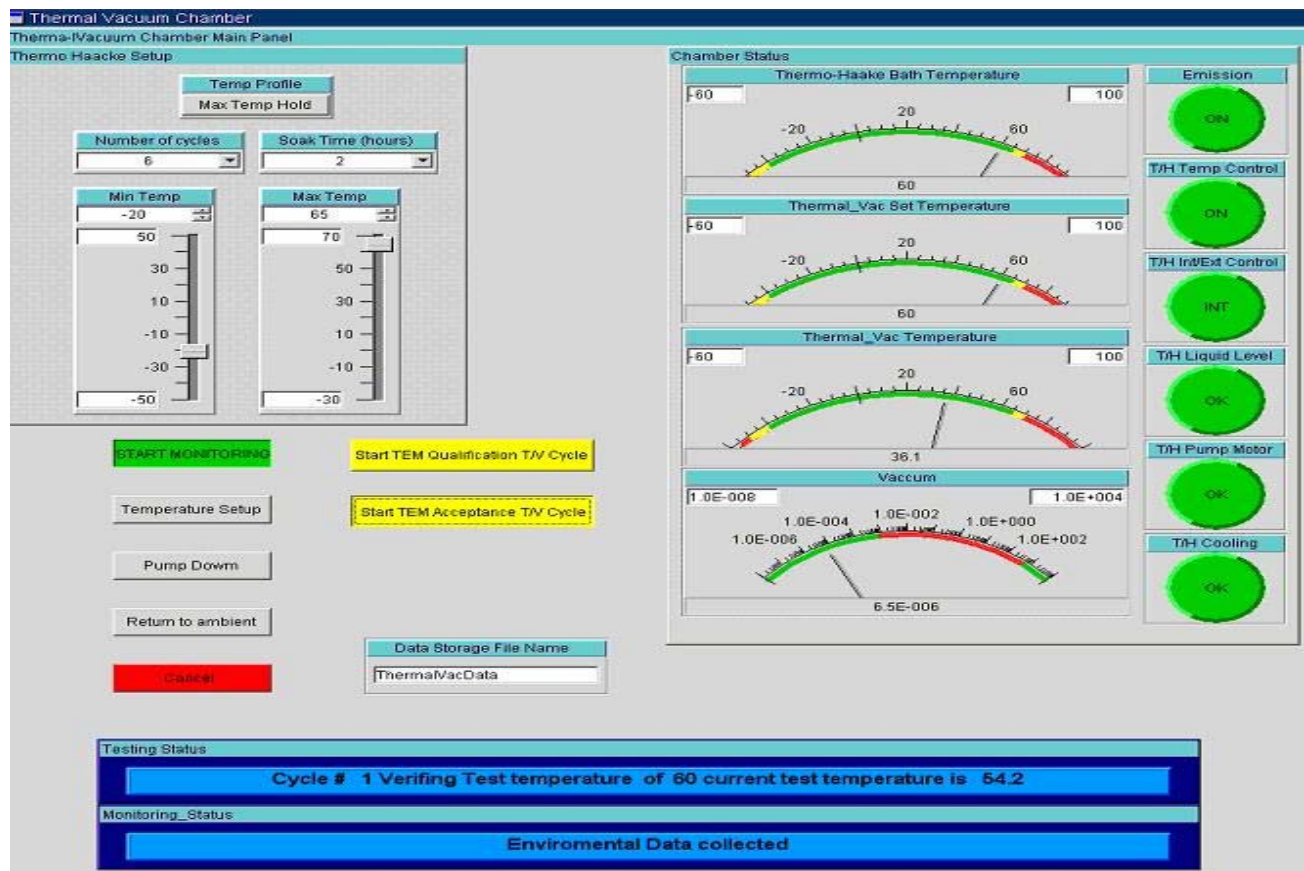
Thermal Vacuum Chamber
Therma-lVacuum Chamber Main Panel
Thermo Haacke Setup
Temp Profile
Max Temp Hold
Number of cycles
6
Soak Time (hours)
2
Min Temp
-20
50
30
10
-10
-30
-50
Max Temp
65
70
50
30
10
-10
-30
START MONITORING
Start TEM Qualification T/V Cycle
Temperature Setup
Start TEM Acceptance T/V Cycle
Pump Dowm
Return to ambient
Cancel
Data Storage File Name
ThermalVacData
Chamber Status
Thermo-Haake Bath Temperature
-60
100
-20
20
60
60
Thermal_Vac Set Temperature
-60
100
-20
20
60
60
Thermal_Vac Temperature
-60
100
-20
20
60
36.1
Vaccum
1.0E-008
1.0E+004
1.0E-006
1.0E-004
1.0E-002
1.0E+000
1.0E+002
6.5E-006
Emission
ON
T/H Temp Control
ON
T/H Int/Ext Control
INT
T/H Liquid Level
OK
T/H Pump Motor
OK
T/H Cooling
OK
Testing Status
Cycle # 1 Verifing Test temperature of 60 current test temperature is 54.2
Monitoring_Status
Enviromental Data collected